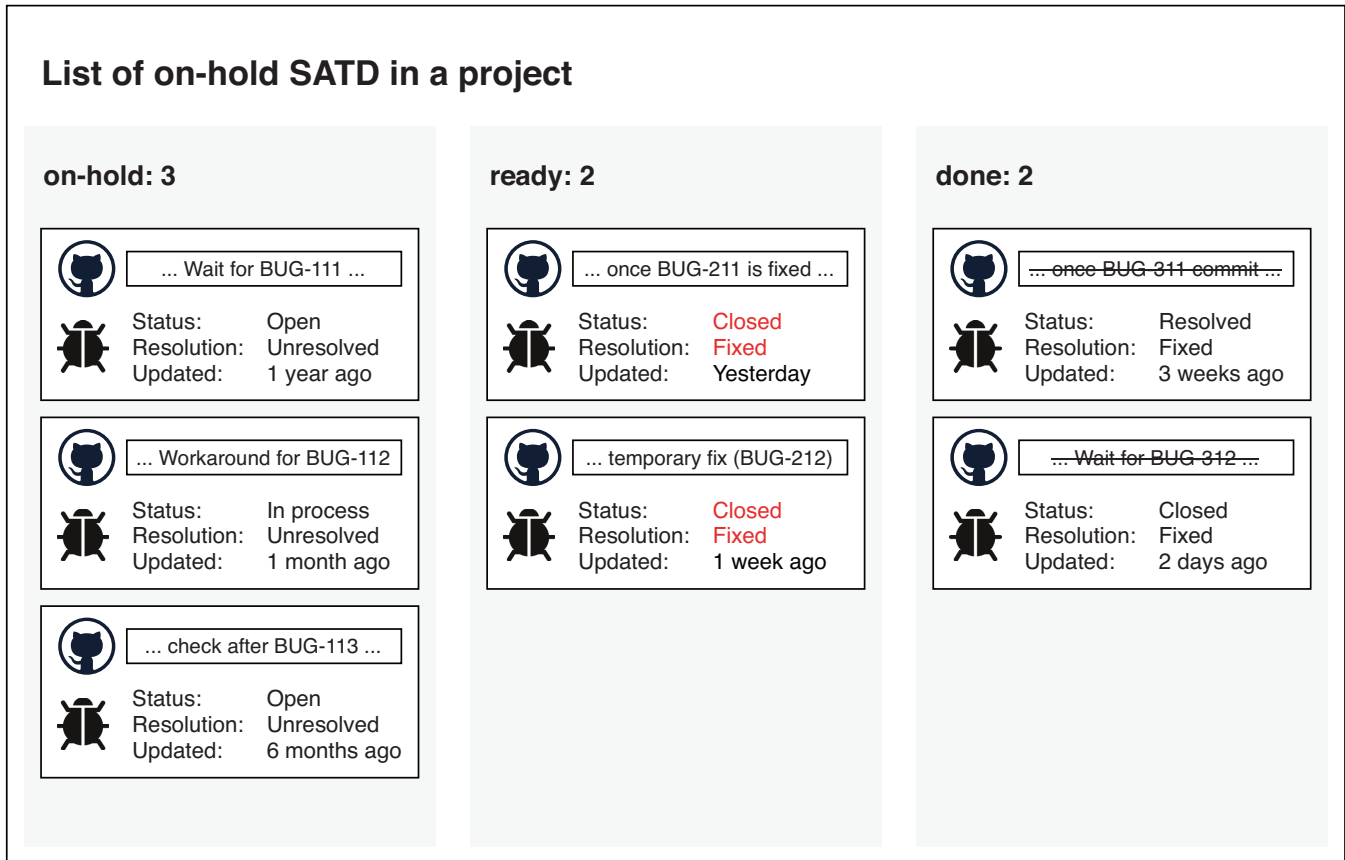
List of on-hold SATD in a project

on-hold: 3

... Wait for BUG-111 ...

| Status: | Open |
|---|---|
| Resolution: | Unresolved |
| Updated: | 1 year ago |

... Workaround for BUG-112

| Status: | In process |
|---|---|
| Resolution: | Unresolved |
| Updated: | 1 month ago |

... check after BUG-113 ...

| Status: | Open |
|---|---|
| Resolution: | Unresolved |
| Updated: | 6 months ago |

ready: 2

... once BUG-211 is fixed ...

| Status: | Closed |
|---|---|
| Resolution: | Fixed |
| Updated: | Yesterday |

... temporary fix (BUG-212)

| Status: | Closed |
|---|---|
| Resolution: | Fixed |
| Updated: | 1 week ago |

done: 2

~~... once BUG-311 commit ...~~

| Status: | Resolved |
|---|---|
| Resolution: | Fixed |
| Updated: | 3 weeks ago |

~~... Wait for BUG-312 ...~~

| Status: | Closed |
|---|---|
| Resolution: | Fixed |
| Updated: | 2 days ago |